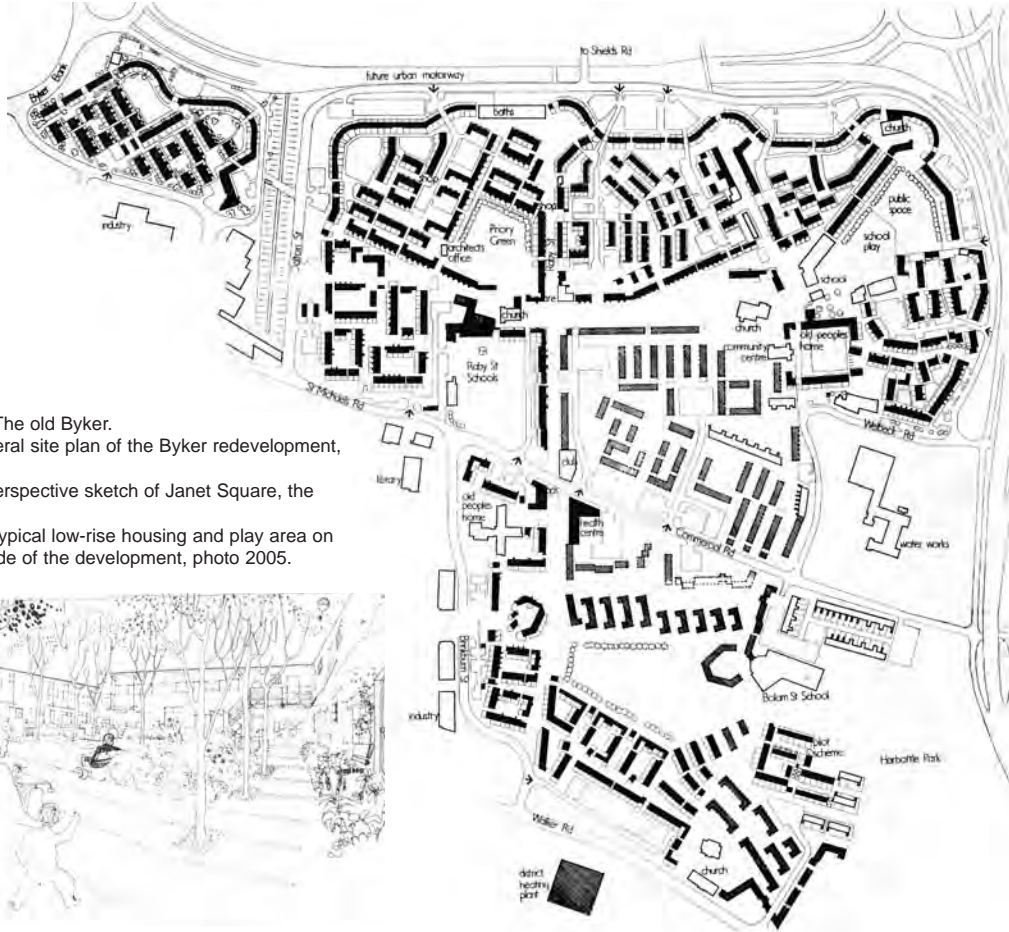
The old Byker.
eral site plan of the Byker redevelopment,

erspective sketch of Janet Square, the

ypical low-rise housing and play area on
de of the development, photo 2005.

to Shields Rd
future urban motorway
Byker Bank
baths
church
industry
Shipley St
Priory Green
architects office
shops
Raby St
store
church
public space
school play
school
church
old peoples home
community centre
Raby St Schools
St Michaels Rd
library
club
old peoples home
health centre
Commercial Rd
Welbeck Rd
water works
Brinkburn St
industry
Bolam St School
pilot scheme
Harbottle Park
Walker Rd
church
district heating plant